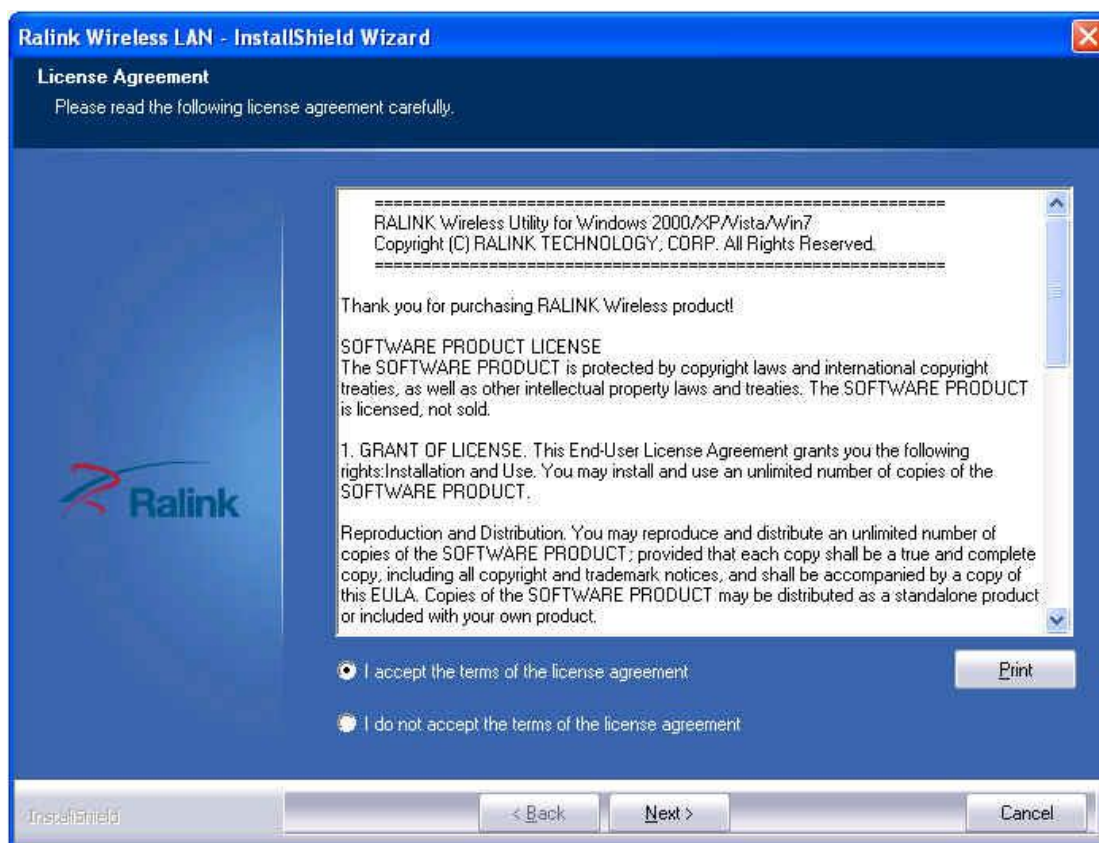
Ralink Wireless LAN - InstallShield Wizard

License Agreement

Please read the following license agreement carefully.

Ralink

==============================================================
RALINK Wireless Utility for Windows 2000/XP/Vista/Win7
Copyright (C) RALINK TECHNOLOGY, CORP. All Rights Reserved.
==============================================================

Thank you for purchasing RALINK Wireless product!

SOFTWARE PRODUCT LICENSE
The SOFTWARE PRODUCT is protected by copyright laws and international copyright treaties, as well as other intellectual property laws and treaties. The SOFTWARE PRODUCT is licensed, not sold.

1. GRANT OF LICENSE. This End-User License Agreement grants you the following rights:Installation and Use. You may install and use an unlimited number of copies of the SOFTWARE PRODUCT.

Reproduction and Distribution. You may reproduce and distribute an unlimited number of copies of the SOFTWARE PRODUCT; provided that each copy shall be a true and complete copy, including all copyright and trademark notices, and shall be accompanied by a copy of this EULA. Copies of the SOFTWARE PRODUCT may be distributed as a standalone product or included with your own product.

I accept the terms of the license agreement

Print

I do not accept the terms of the license agreement

InstallShield

< Back

Next >

Cancel